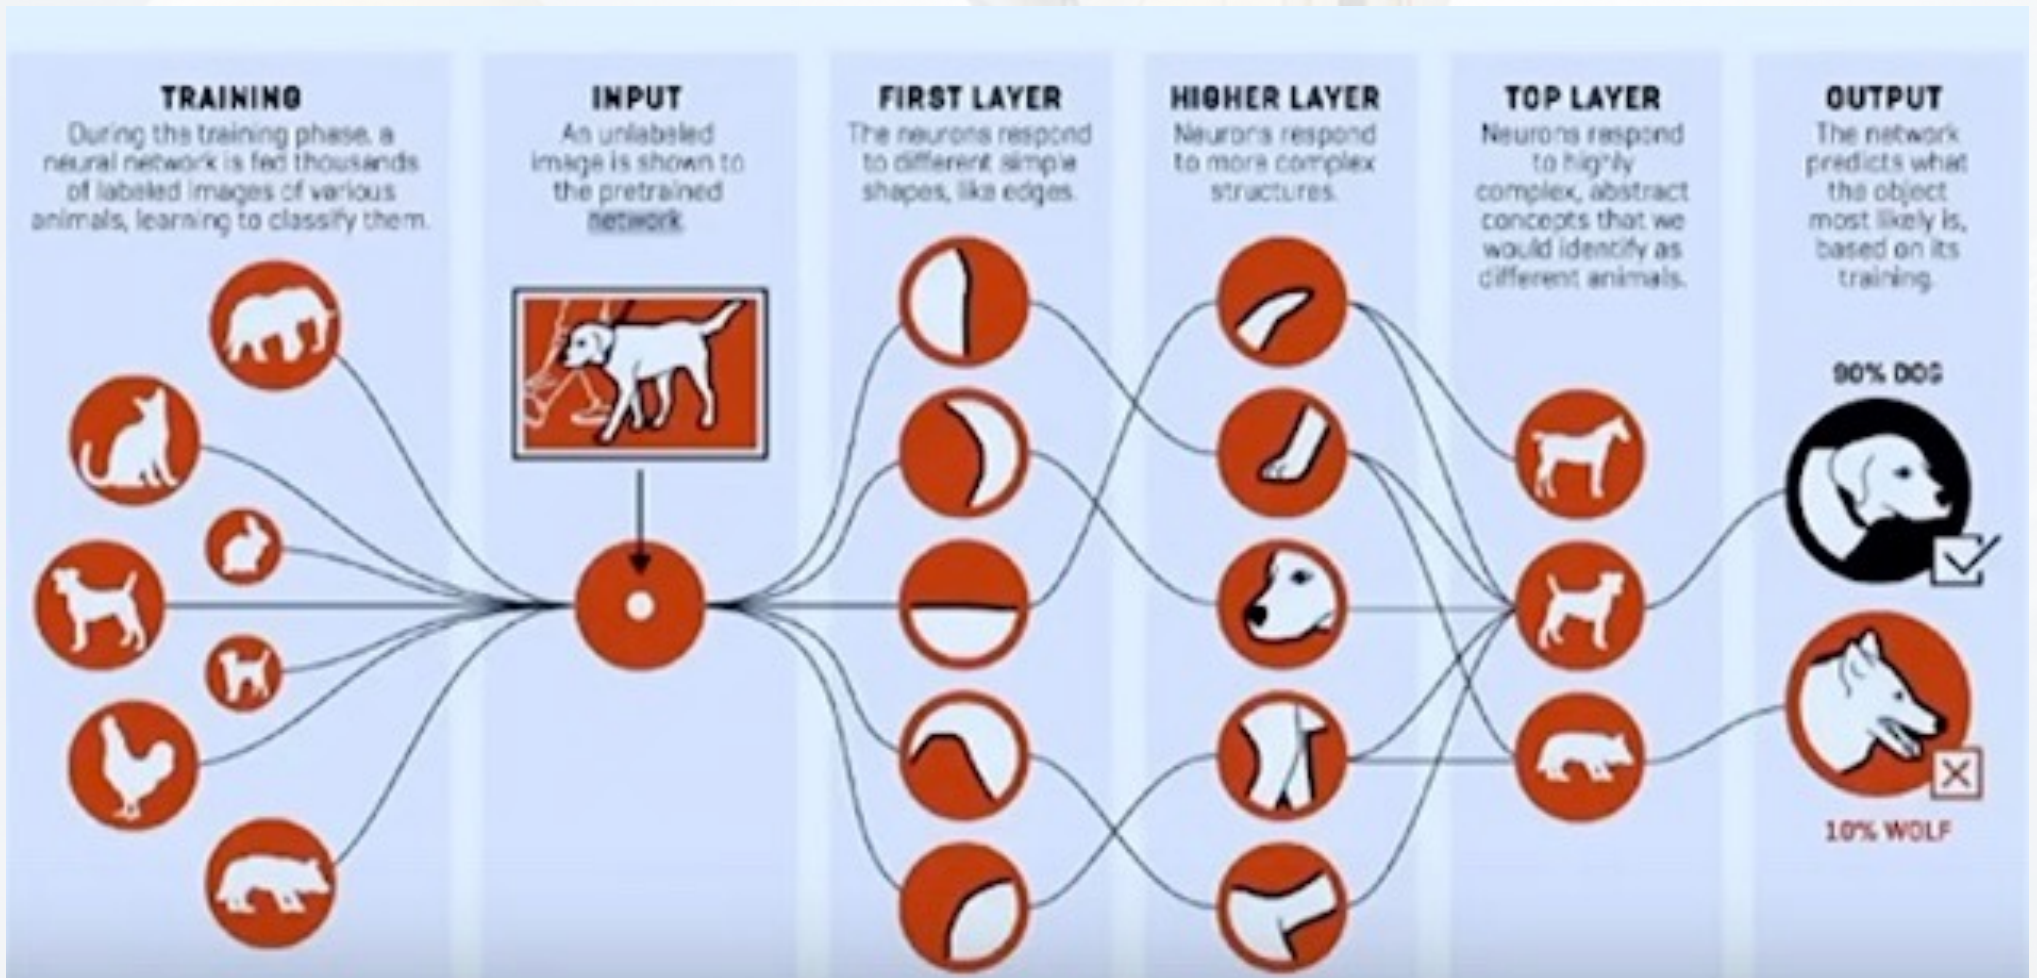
TRAINING
During the training phase, a neural network is fed thousands of labeled images of various animals, learning to classify them.

INPUT
An unlabeled image is shown to the pretrained network.

FIRST LAYER
The neurons respond to different simple shapes, like edges.

HIGHER LAYER
Neurons respond to more complex structures.

TOP LAYER
Neurons respond to highly complex, abstract concepts that we would identify as different animals.

OUTPUT
The network predicts what the object most likely is, based on its training.

90% DOG

10% WOLF